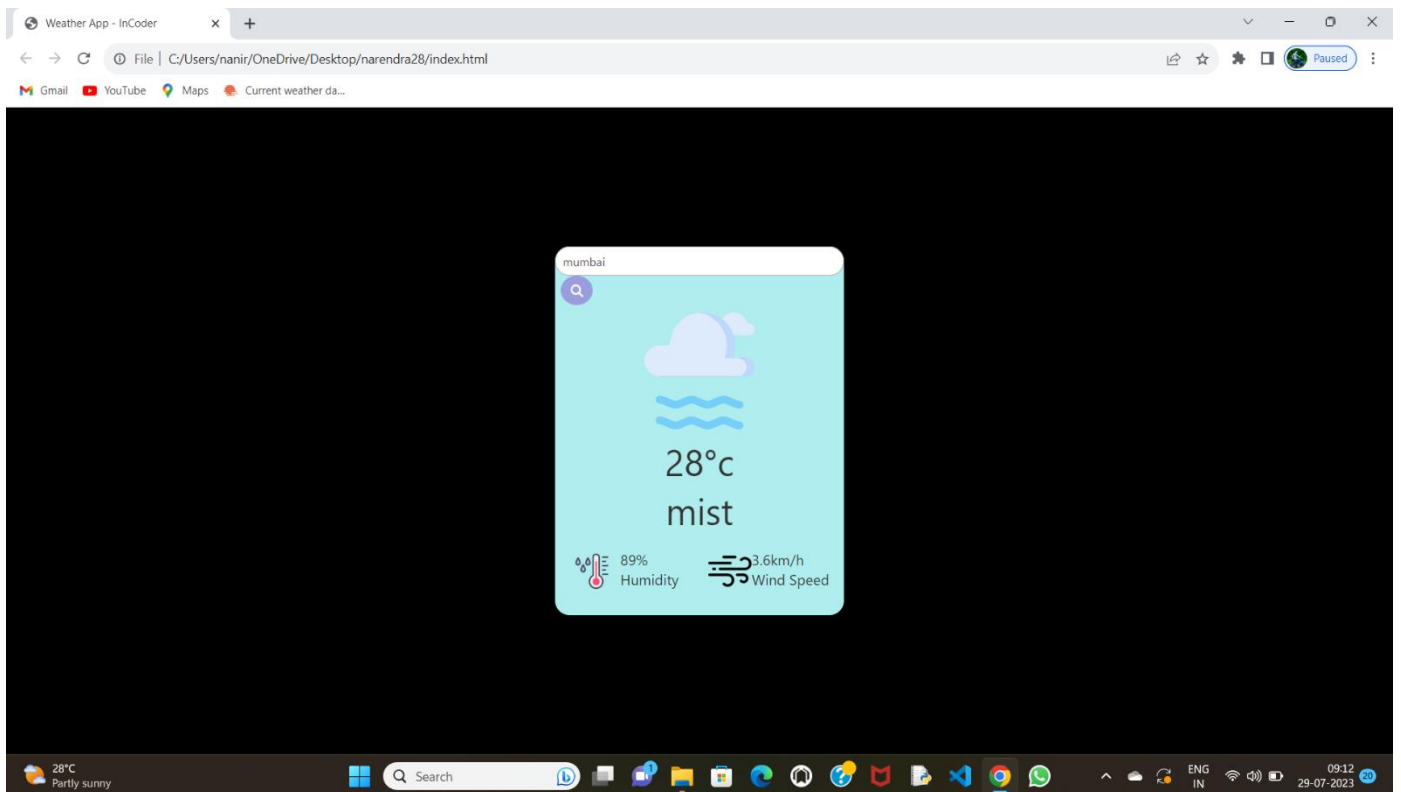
Weather App - InCoder

File | C:/Users/nanir/OneDrive/Desktop/narendra28/index.html

Paused

Gmail YouTube Maps Current weather da...

mumbai

28°c

mist

89%
Humidity

3.6km/h
Wind Speed

28°C
Partly sunny

Search

ENG
IN

09:12
29-07-2023

20